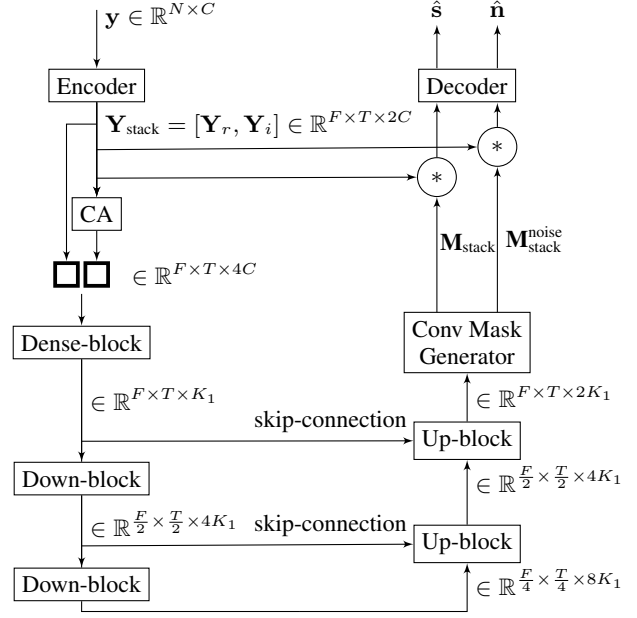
$\mathbf{y} \in \mathbb{R}^{N \times C}$

$\hat{\mathbf{s}}$ $\hat{\mathbf{n}}$

Encoder

Decoder

$\mathbf{Y}_{\text{stack}} = [\mathbf{Y}_r, \mathbf{Y}_i] \in \mathbb{R}^{F \times T \times 2C}$

$*$

$*$

CA

$\in \mathbb{R}^{F \times T \times 4C}$

$\mathbf{M}_{\text{stack}}$ $\mathbf{M}_{\text{stack}}^{\text{noise}}$

Dense-block

Conv Mask Generator

$\in \mathbb{R}^{F \times T \times K_1}$

$\in \mathbb{R}^{F \times T \times 2K_1}$

skip-connection

Up-block

Down-block

$\in \mathbb{R}^{\frac{F}{2} \times \frac{T}{2} \times 4K_1}$

$\in \mathbb{R}^{\frac{F}{2} \times \frac{T}{2} \times 4K_1}$

skip-connection

Up-block

Down-block

$\in \mathbb{R}^{\frac{F}{4} \times \frac{T}{4} \times 8K_1}$